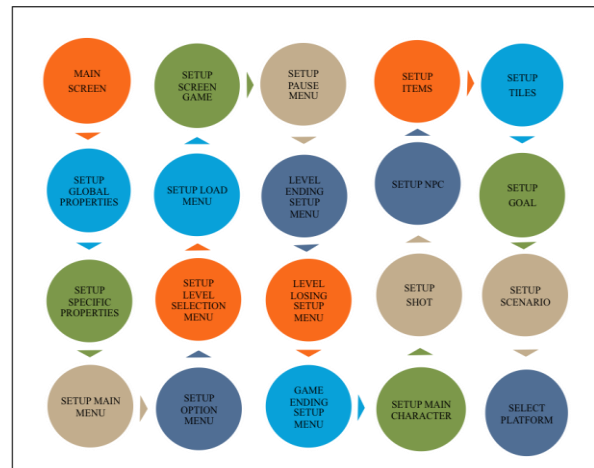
MAIN SCREEN

SETUP SCREEN GAME

SETUP PAUSE MENU

SETUP ITEMS

SETUP TILES

SETUP GLOBAL PROPERTIES

SETUP LOAD MENU

LEVEL ENDING SETUP MENU

SETUP NPC

SETUP GOAL

SETUP SPECIFIC PROPERTIES

SETUP LEVEL SELECTION MENU

LEVEL LOSING SETUP MENU

SETUP SHOT

SETUP SCENARIO

SETUP MAIN MENU

SETUP OPTION MENU

GAME ENDING SETUP MENU

SETUP MAIN CHARACTER

SELECT PLATFORM